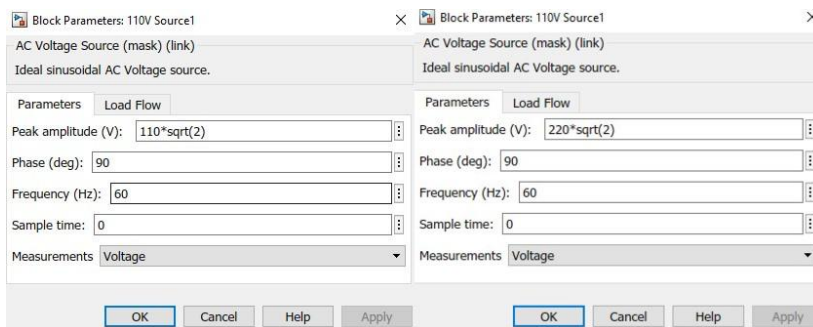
Block Parameters: 110V Source1 ×

AC Voltage Source (mask) (link)

Ideal sinusoidal AC Voltage source.

Parameters | Load Flow

Peak amplitude (V): 110*sqrt(2)

Phase (deg): 90

Frequency (Hz): 60

Sample time: 0

Measurements Voltage

OK Cancel Help Apply

Block Parameters: 110V Source1 ×

AC Voltage Source (mask) (link)

Ideal sinusoidal AC Voltage source.

Parameters | Load Flow

Peak amplitude (V): 220*sqrt(2)

Phase (deg): 90

Frequency (Hz): 60

Sample time: 0

Measurements Voltage

OK Cancel Help Apply